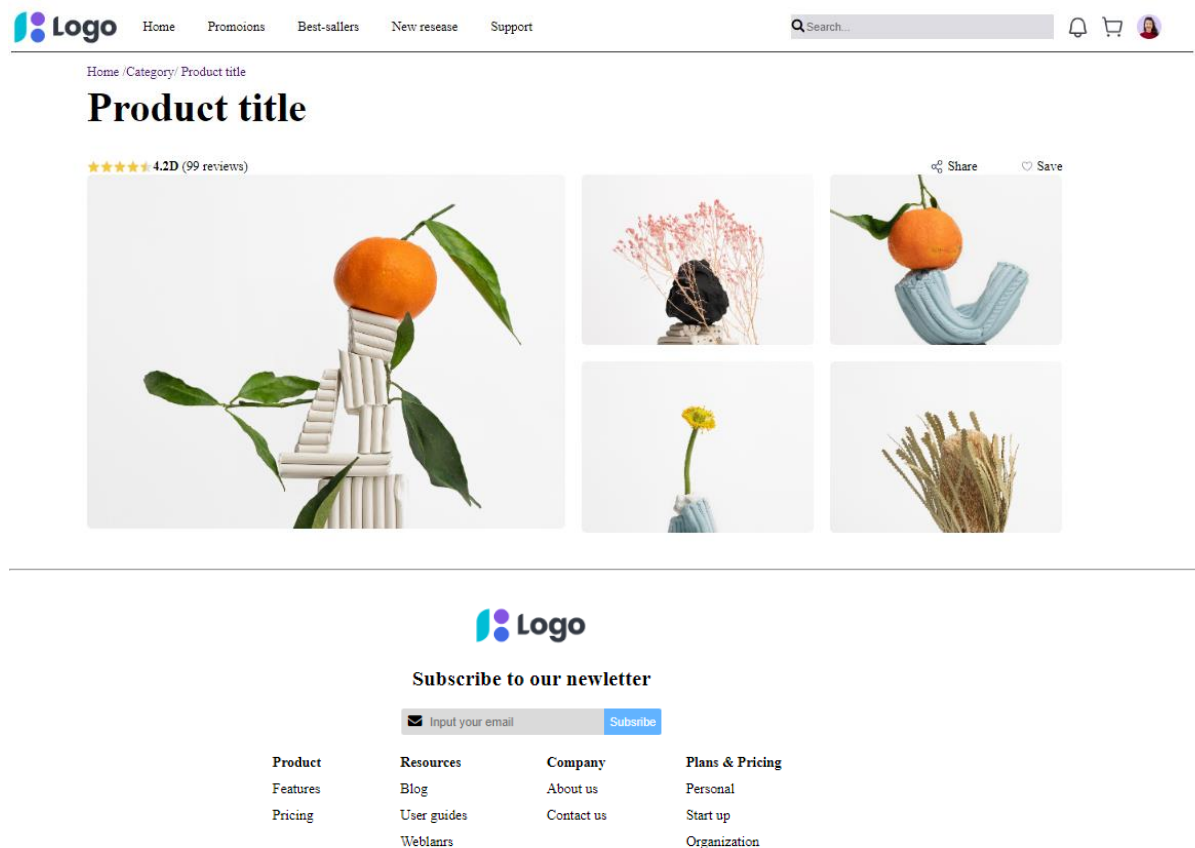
Logo Home Promoions Best-sallers New resease Support

Search...

Home /Category/ Product title

Product title

4.2D (99 reviews)

Share Save

Logo

Subscribe to our newletter

Input your email Subsribe

| Product | Resources | Company | Plans & Pricing |
|---|---|---|---|
| Features | Blog | About us | Personal |
| Pricing | User guides | Contact us | Start up |
| | Weblanrs | | Organization |